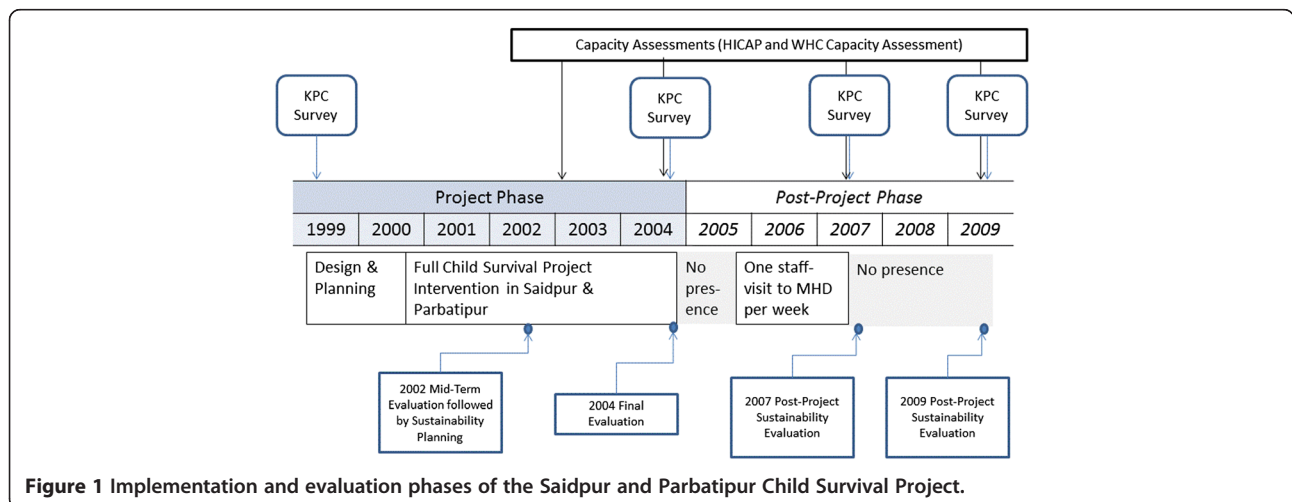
Capacity Assessments (HICAP and WHC Capacity Assessment)

KPC Survey

KPC Survey

KPC Survey

KPC Survey

Project Phase

*Post-Project Phase*

| 1999 | 2000 | 2001 | 2002 | 2003 | 2004 | *2005* | *2006* | *2007* | *2008* | *2009* |
|---|---|---|---|---|---|---|---|---|---|---|

Design & Planning

Full Child Survival Project Intervention in Saidpur & Parbatipur

No presence

One staff-visit to MHD per week

No presence

2002 Mid-Term Evaluation followed by Sustainability Planning

2004 Final Evaluation

2007 Post-Project Sustainability Evaluation

2009 Post-Project Sustainability Evaluation

**Figure 1 Implementation and evaluation phases of the Saidpur and Parbatipur Child Survival Project.**